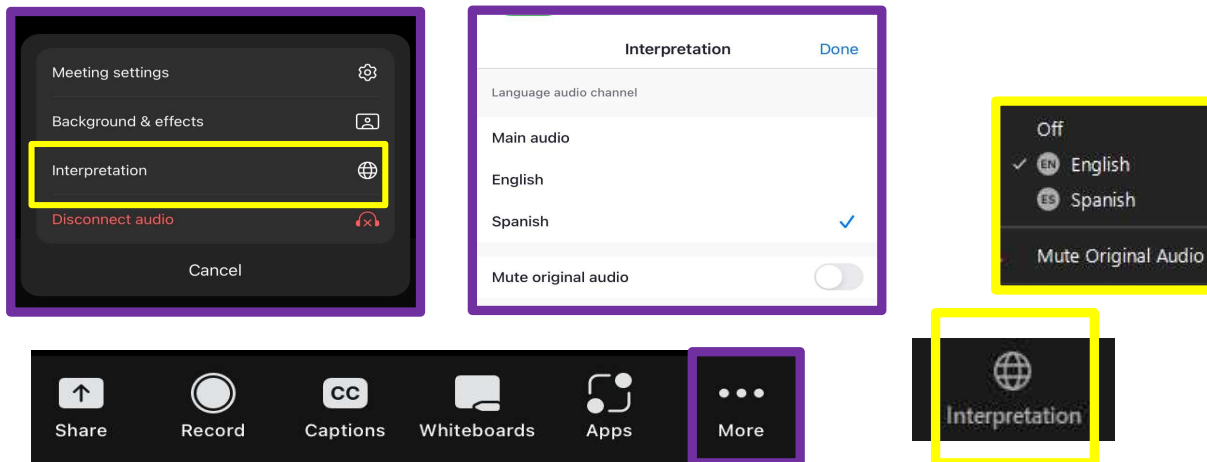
Meeting settings

Background & effects

Interpretation

Disconnect audio

Cancel

Interpretation Done

Language audio channel

Main audio

English

Spanish ✓

Mute original audio

Off

✓ EN English

ES Spanish

Mute Original Audio

Share Record CC Captions Whiteboards Apps More

Interpretation